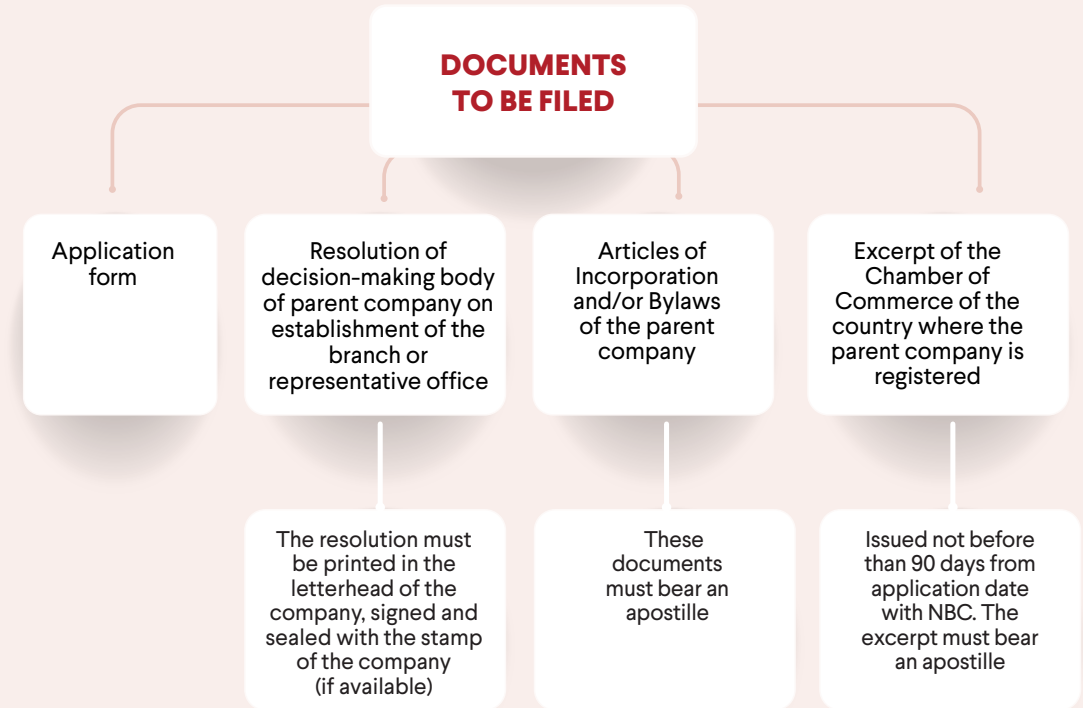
DOCUMENTS TO BE FILED

Application form

Resolution of decision-making body of parent company on establishment of the branch or representative office

Articles of Incorporation and/or Bylaws of the parent company

Excerpt of the Chamber of Commerce of the country where the parent company is registered

The resolution must be printed in the letterhead of the company, signed and sealed with the stamp of the company (if available)

These documents must bear an apostille

Issued not before than 90 days from application date with NBC. The excerpt must bear an apostille